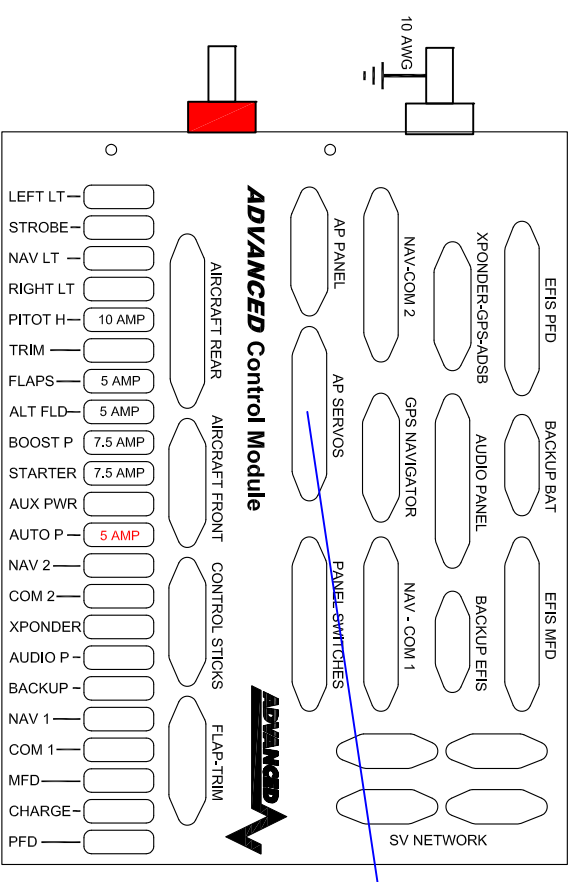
10 AWG

LEFT LT
STROBE
NAV LT
RIGHT LT
PITOT H 10 AMP
TRIM
FLAPS 5 AMP
ALT FLD 5 AMP
BOOST P 7.5 AMP
STARTER 7.5 AMP
AUX PWR
AUTO P 5 AMP
NAV 2
COM 2
XPONDER
AUDIO P
BACKUP
NAV 1
COM 1
MFD
CHARGE
PFD

AIRCRAFT REAR
AIRCRAFT FRONT
CONTROL STICKS
FLAP-TRIM

ADVANCED Control Module

AP PANEL
AP SERVOS
PANEL SWITCHES
NAV-COM 2
GPS NAVIGATOR
NAV - COM 1
XPONDER-GPS-ADSB
AUDIO PANEL
BACKUP EFIS
EFIS PFD
BACKUP BAT
EFIS MFD

ADVANCED

SV NETWORK